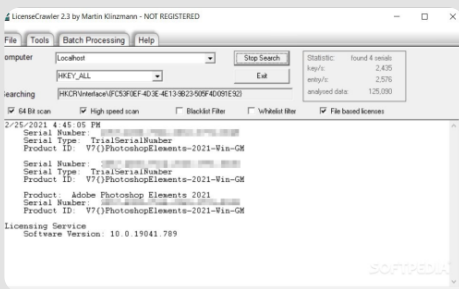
LicenseCrawler 2.3 by Martin Klinzmann - NOT REGISTERED

File | Tools | Batch Processing | Help

Computer | Localhost | Stop Search
HKEY_ALL | Exit
Searching | HKCR\Interface\{FC53F0EF-4D3E-4E13-9B23-505F4D091E92}

Statistic: found 4 serials
key/s: 2,435
entry/s: 2,576
analysed data: 125,090

64 Bit scan | High speed scan | Blacklist Filter | Whitelist filter | File based licenses

2/25/2021 4:45:05 PM
Serial Number: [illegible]
Serial Type: TrialSerialNumber
Product ID: V7{}PhotoshopElements-2021-Win-GM

Serial Number: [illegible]
Serial Type: TrialSerialNumber
Product ID: V7{}PhotoshopElements-2021-Win-GM

Product: Adobe Photoshop Elements 2021
Serial Number: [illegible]
Product ID: V7{}PhotoshopElements-2021-Win-GM

Licensing Service
Software Version: 10.0.19041.789

SOFTPEDIA